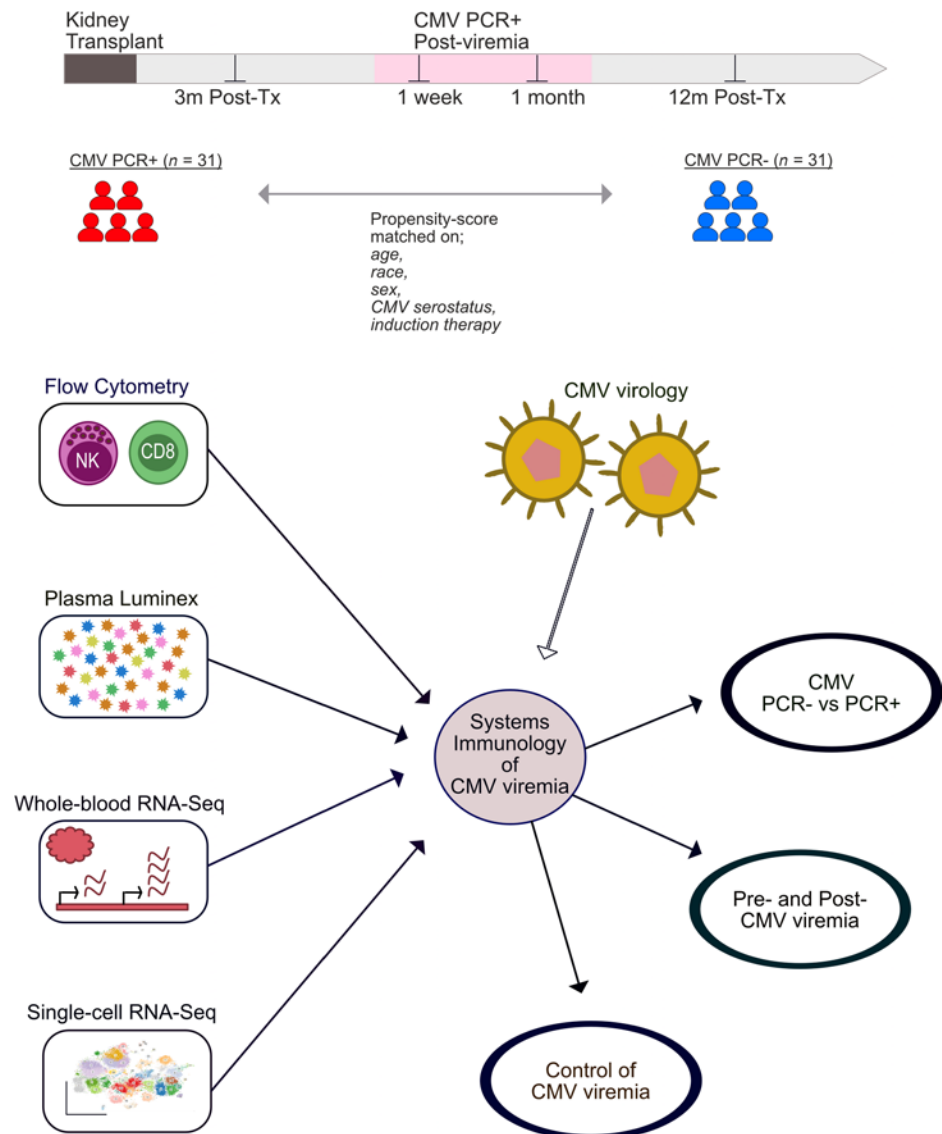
Kidney Transplant

CMV PCR+ Post-viremia

3m Post-Tx

1 week

1 month

12m Post-Tx

CMV PCR+ ($n$ = 31)

CMV PCR- ($n$ = 31)

Propensity-score matched on; *age, race, sex, CMV serostatus, induction therapy*

Flow Cytometry

NK

CD8

CMV virology

Plasma Luminex

Systems Immunology of CMV viremia

CMV PCR- vs PCR+

Whole-blood RNA-Seq

Pre- and Post-CMV viremia

Single-cell RNA-Seq

Control of CMV viremia